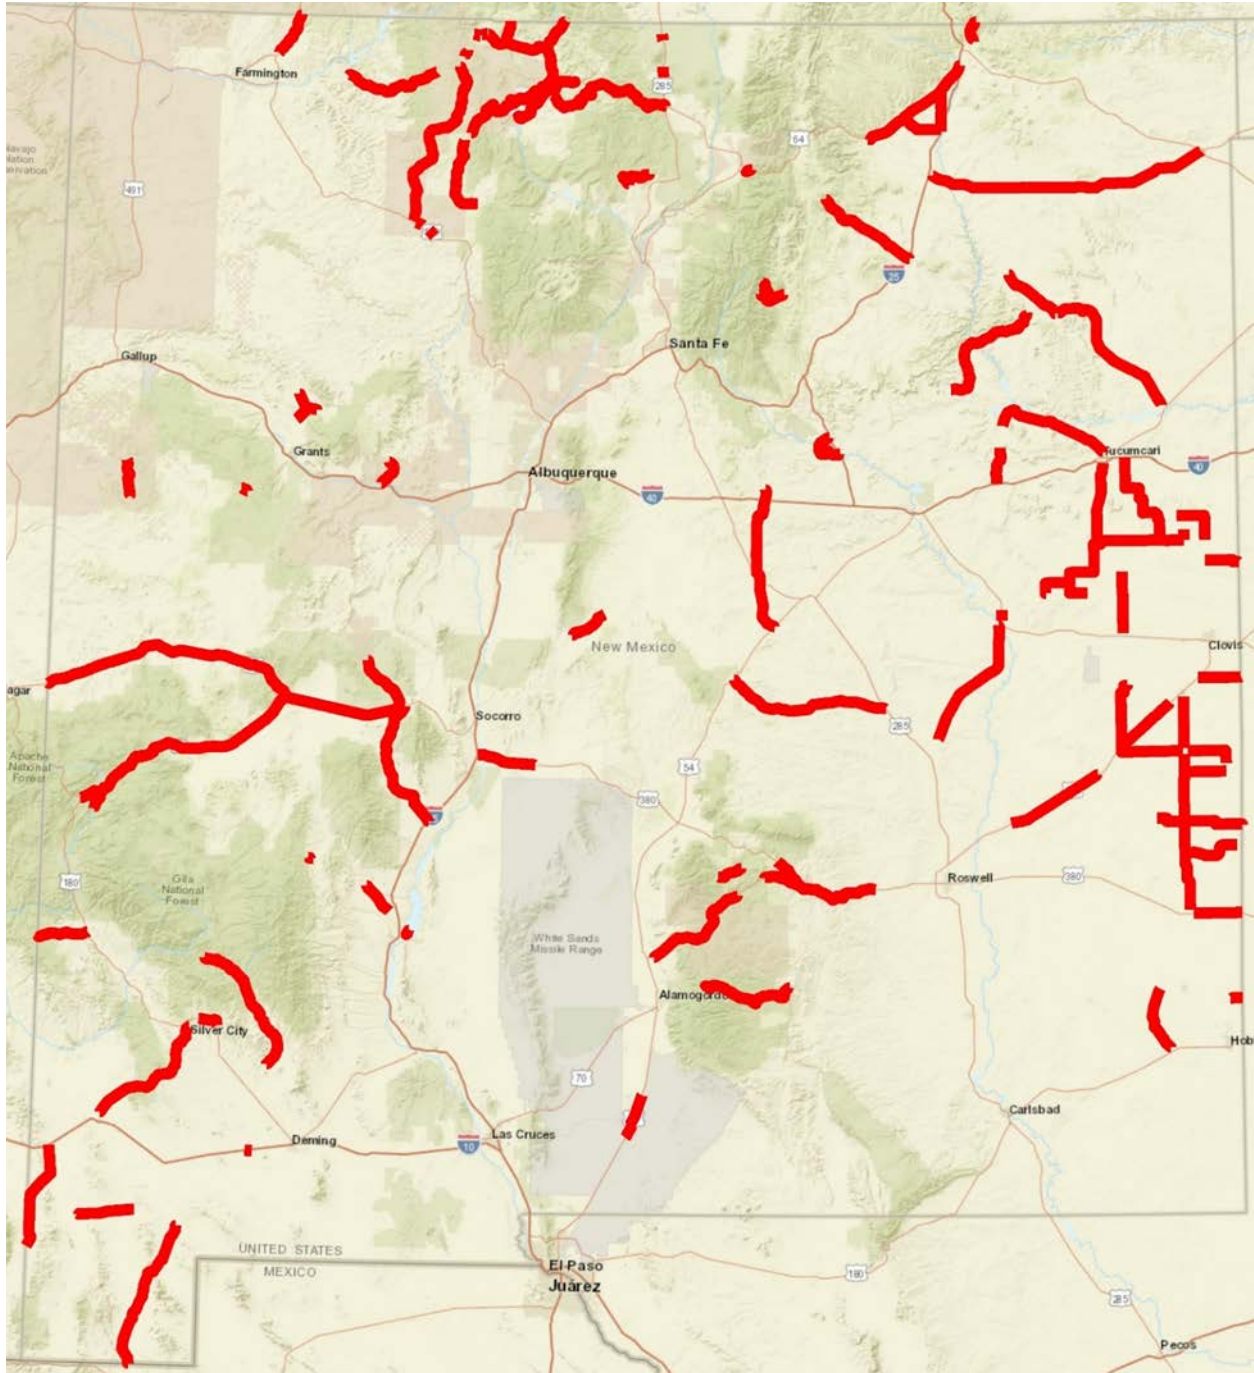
Farmington
285
64
491
Navajo
Nation
Reservation
25
Santa Fe
Gallup
Grants
Albuquerque
40
Tucumcari
40
New Mexico
Clovis
agar
Socorro
285
Apache
National
Forest
54
380
25
180
Gila
National
Forest
Roswell
380
White Sands
Missile Range
Alamogordo
Silver City
Hob
70
Carlsbad
Deming
10
Las Cruces
UNITED STATES
MEXICO
El Paso
Juárez
180
285
Pecos